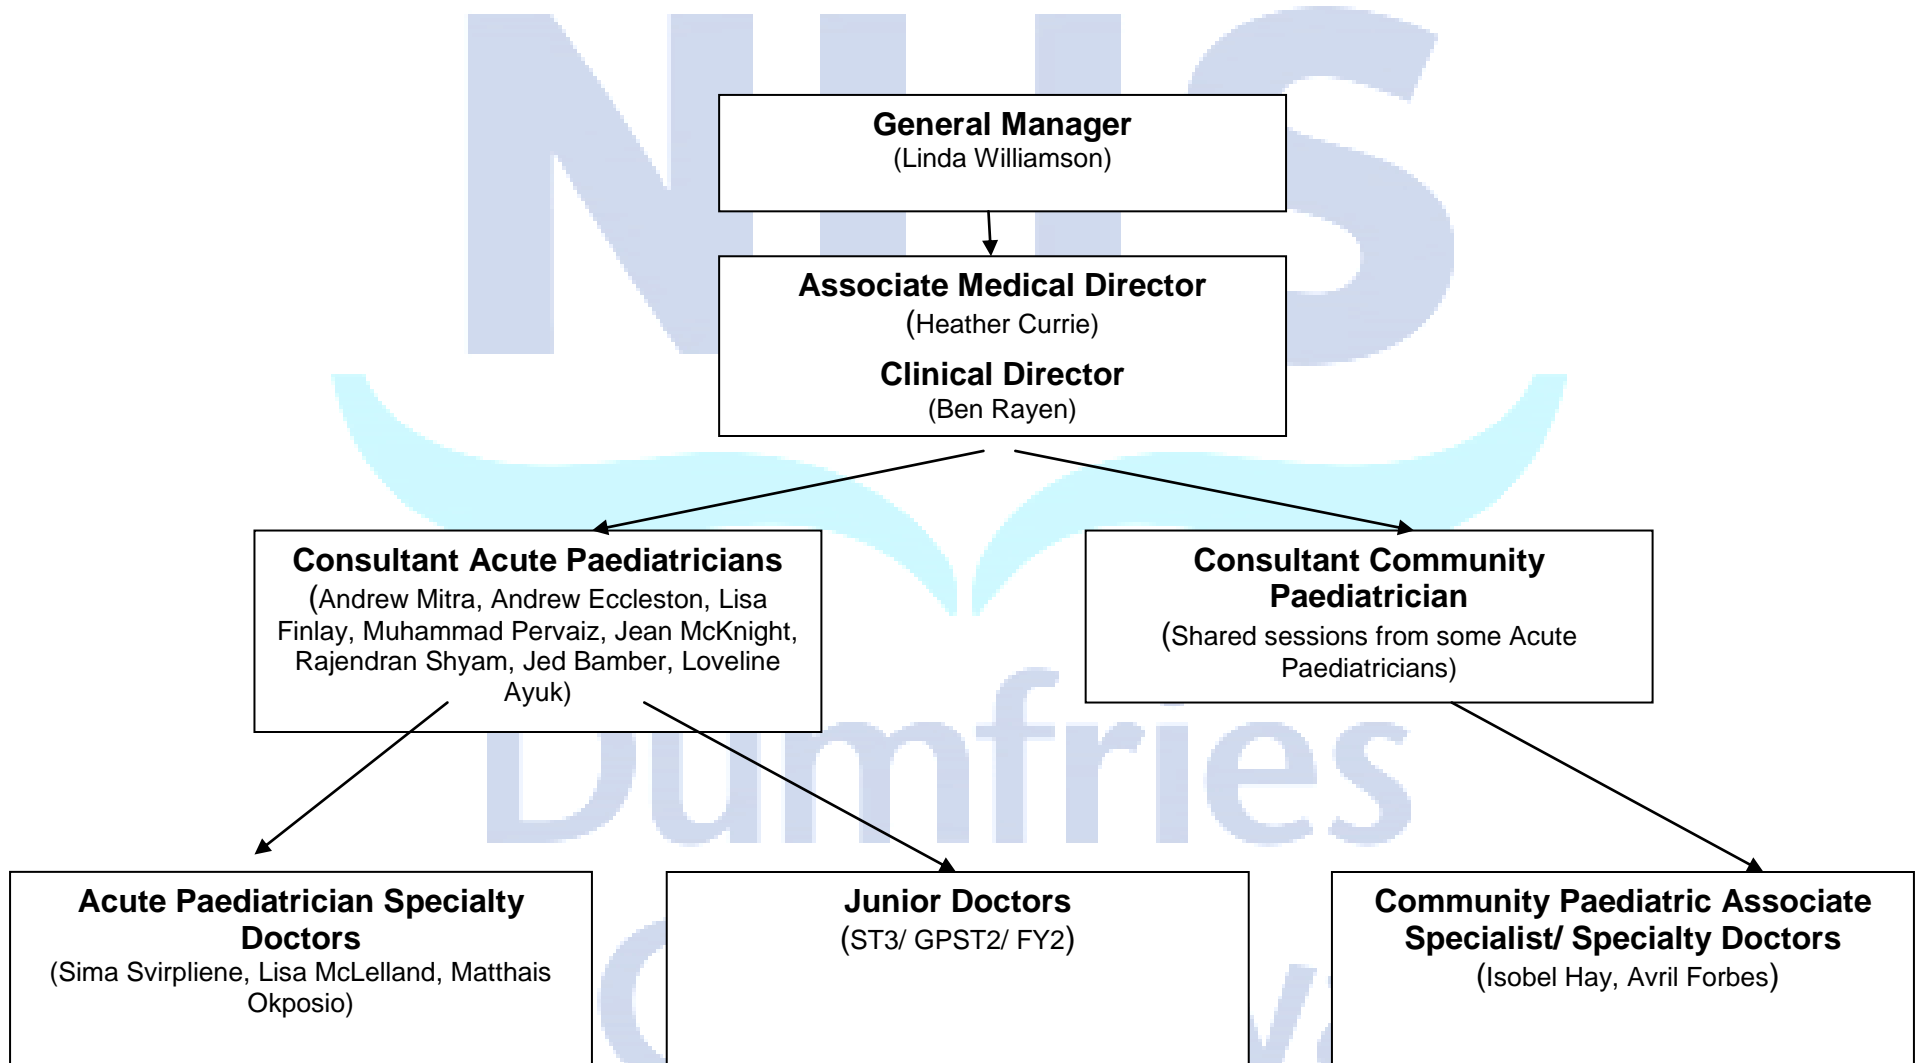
NHS
Dumfries

General Manager
(Linda Williamson)

Associate Medical Director
(Heather Currie)

Clinical Director
(Ben Rayen)

Consultant Acute Paediatricians
(Andrew Mitra, Andrew Eccleston, Lisa Finlay, Muhammad Pervaiz, Jean McKnight, Rajendran Shyam, Jed Bamber, Loveline Ayuk)

Consultant Community Paediatrician
(Shared sessions from some Acute Paediatricians)

Acute Paediatrician Specialty Doctors
(Sima Svirpliene, Lisa McLelland, Matthais Okposio)

Junior Doctors
(ST3/ GPST2/ FY2)

Community Paediatric Associate Specialist/ Specialty Doctors
(Isobel Hay, Avril Forbes)